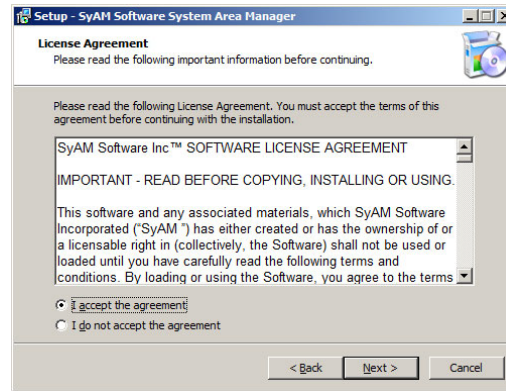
Setup - SyAM Software System Area Manager

License Agreement
Please read the following important information before continuing.

Please read the following License Agreement. You must accept the terms of this agreement before continuing with the installation.

SyAM Software Inc™ SOFTWARE LICENSE AGREEMENT

IMPORTANT - READ BEFORE COPYING, INSTALLING OR USING.

This software and any associated materials, which SyAM Software Incorporated ("SyAM ") has either created or has the ownership of or a licensable right in (collectively, the Software) shall not be used or loaded until you have carefully read the following terms and conditions. By loading or using the Software, you agree to the terms

I accept the agreement
I do not accept the agreement

< Back
Next >
Cancel